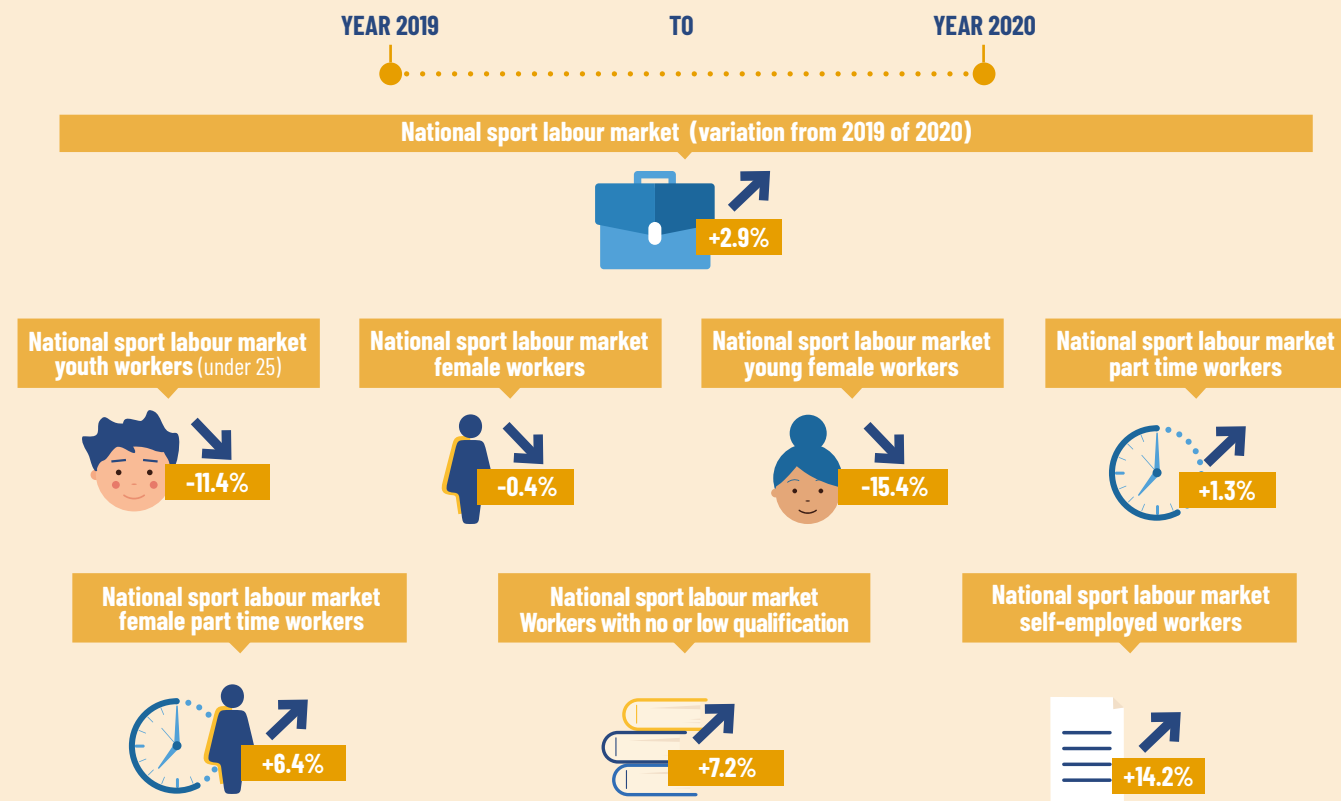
YEAR 2019

TO

YEAR 2020

National sport labour market (variation from 2019 of 2020)

+2.9%

National sport labour market youth workers (under 25)

-11.4%

National sport labour market female workers

-0.4%

National sport labour market young female workers

-15.4%

National sport labour market part time workers

+1.3%

National sport labour market female part time workers

+6.4%

National sport labour market Workers with no or low qualification

+7.2%

National sport labour market self-employed workers

+14.2%